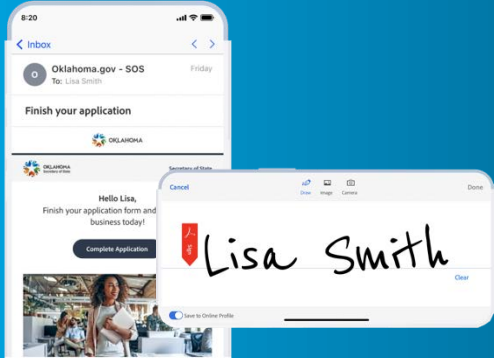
8:20

Inbox

O

Oklahoma.gov - SOS

Friday

To: Lisa Smith

Finish your application

OKLAHOMA

OKLAHOMA Secretary of State

Secretary of State

Hello Lisa,

Finish your application form and business today!

Complete Application

Cancel

Draw

Image

Camera

Done

Lisa Smith

Clear

Save to Online Profile